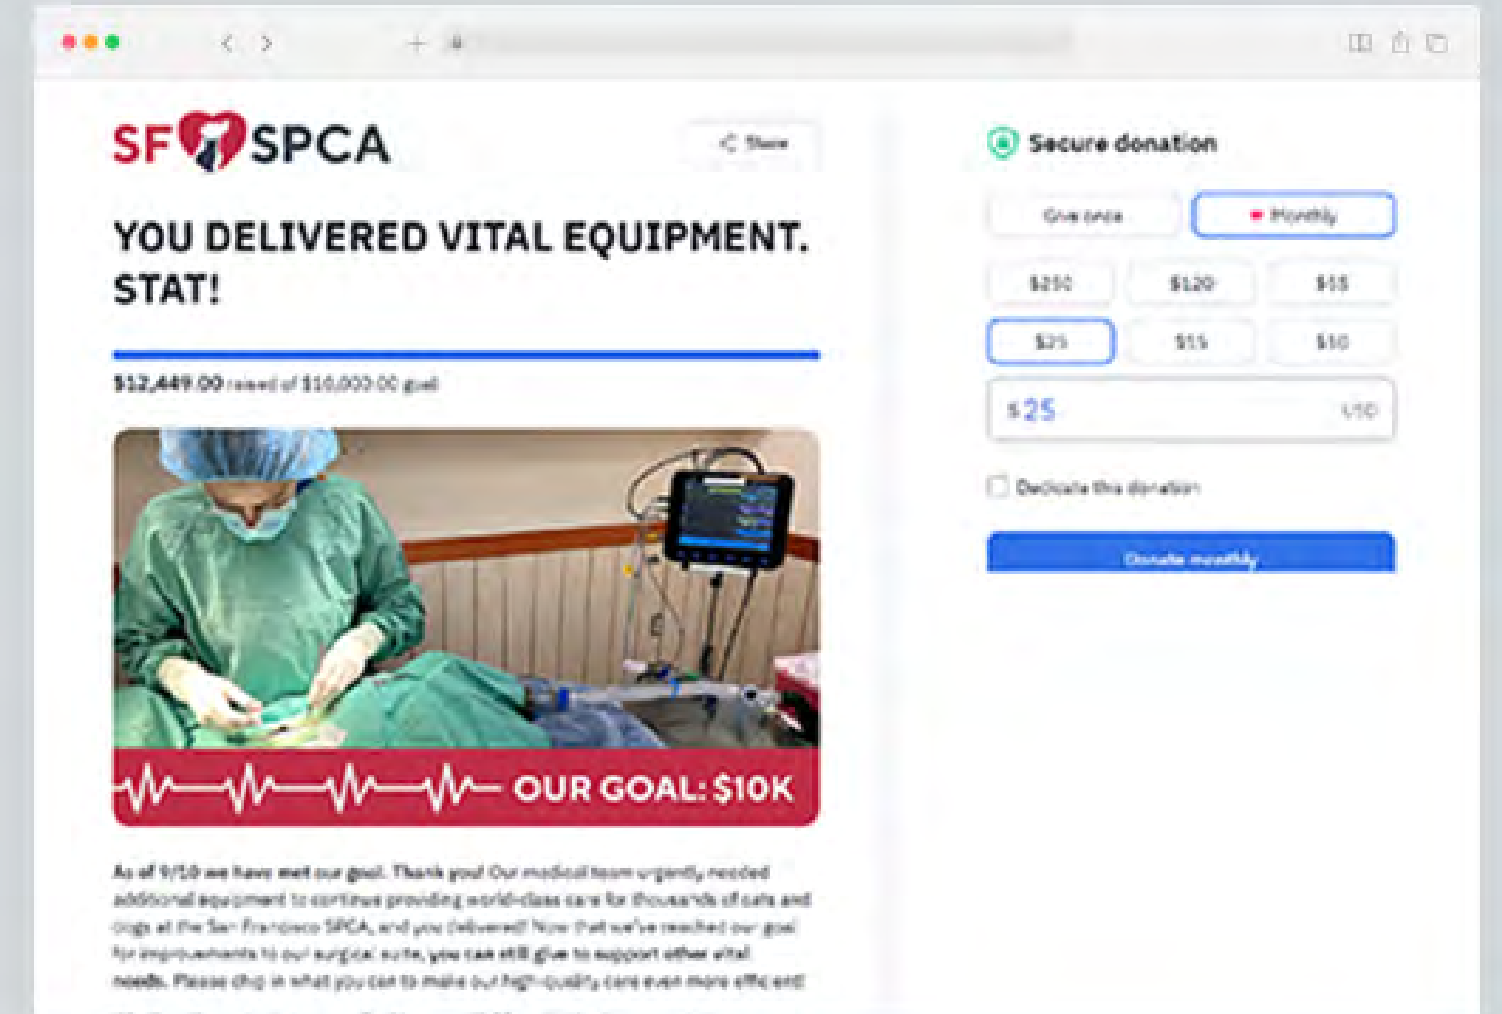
SF SPCA

Share

YOU DELIVERED VITAL EQUIPMENT. STAT!

$12,449.00 raised of $10,000.00 goal

OUR GOAL: $10K

As of 9/10 we have met our goal. Thank you! Our medical team urgently needed additional equipment to continue providing world-class care for thousands of cats and dogs at the San Francisco SPCA, and you delivered! Now that we've reached our goal for improvements to our surgical suite, you can still give to support other vital needs. Please chip in what you can to make our high-quality care even more efficient!

Secure donation

Give once

Monthly

$250

$120

$55

$25

$15

$10

$25

USD

Dedicate this donation

Donate monthly